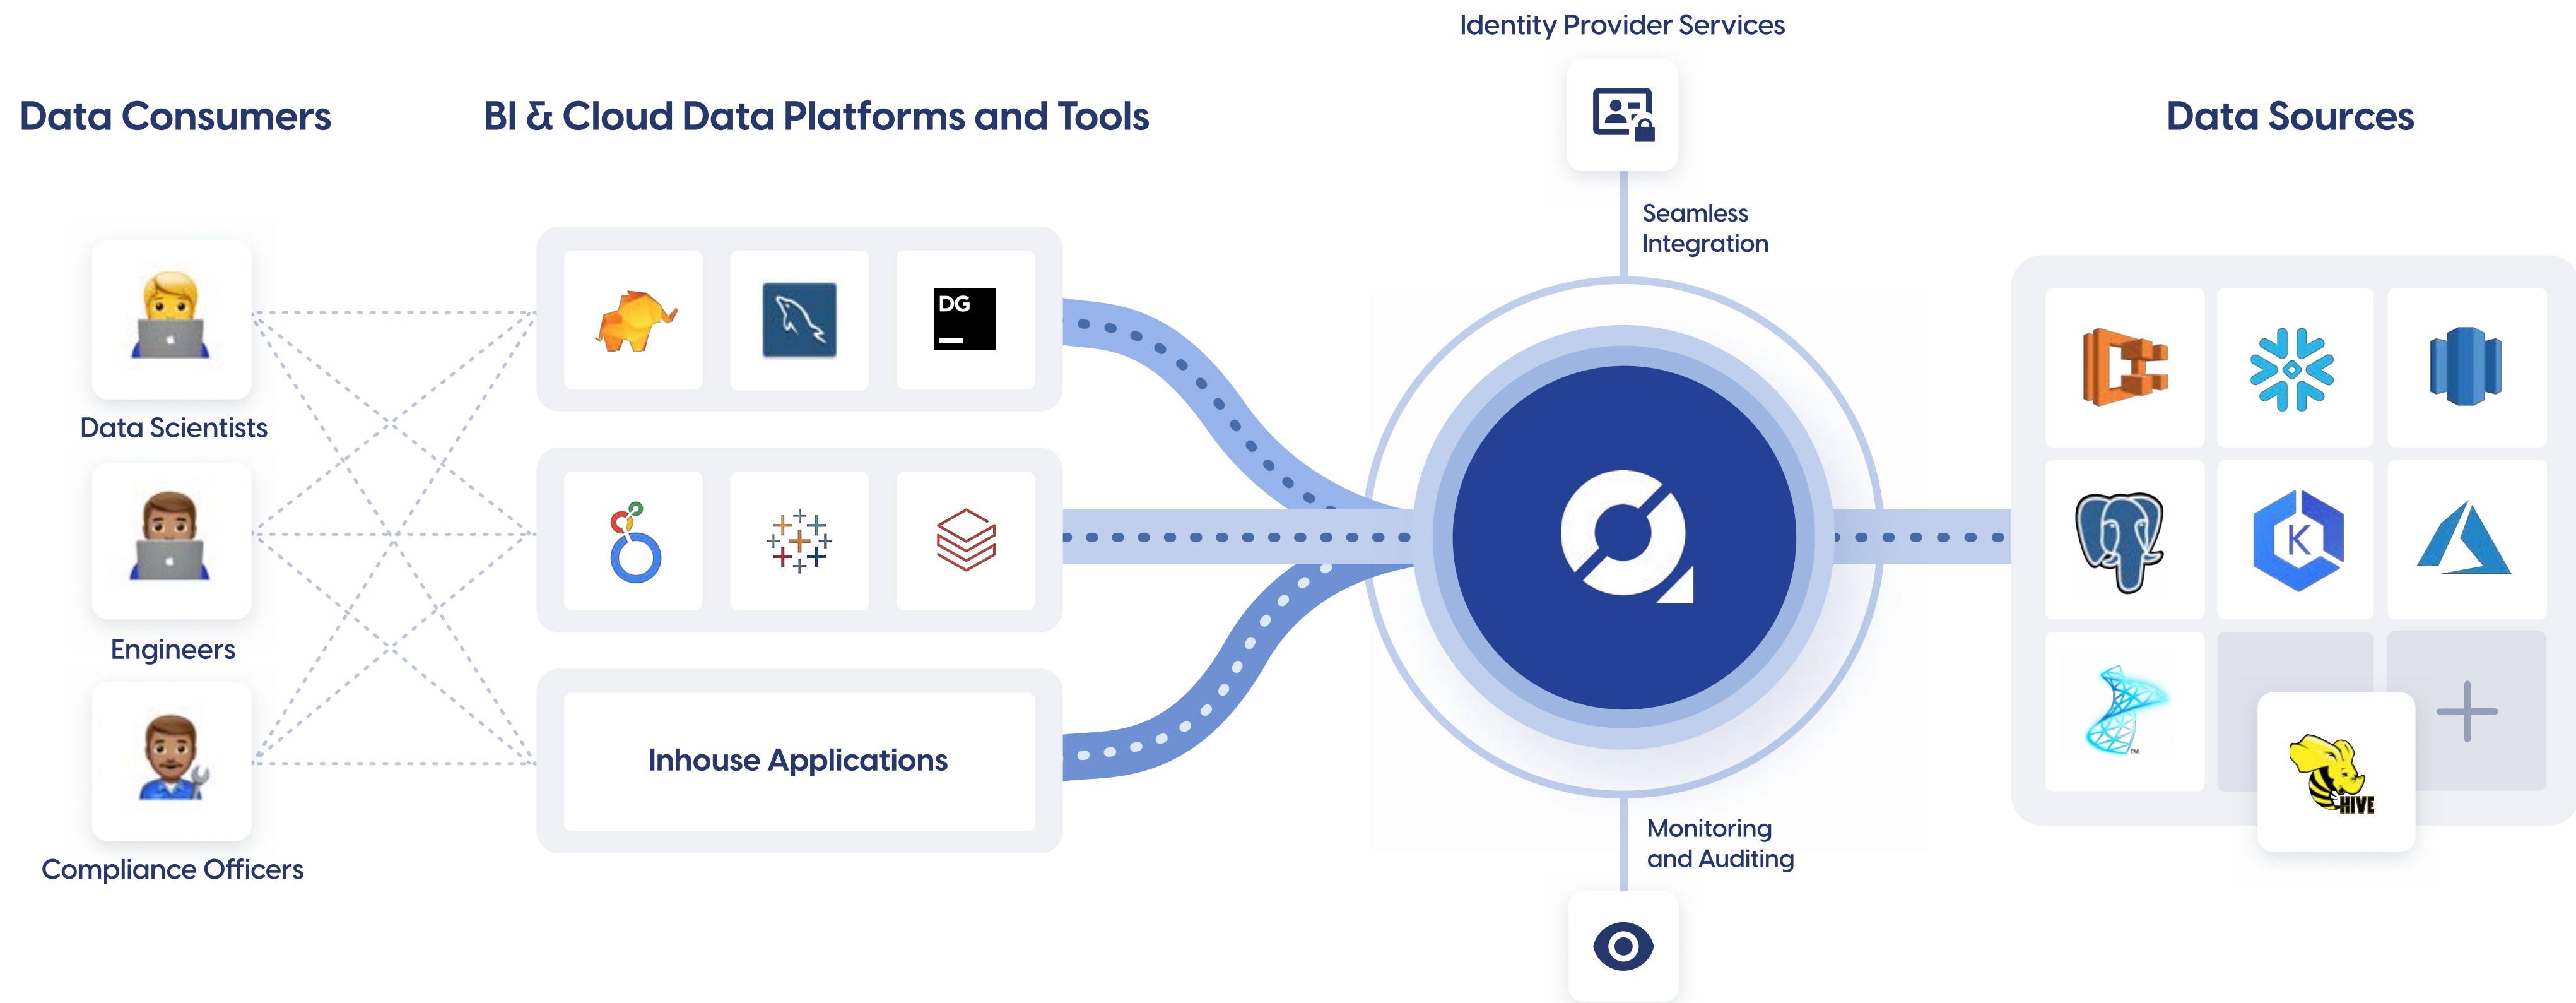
Identity Provider Services

Data Consumers

BI & Cloud Data Platforms and Tools

Data Sources

Seamless Integration

Data Scientists

Engineers

Compliance Officers

DG

Inhouse Applications

Monitoring and Auditing

K

HIVE